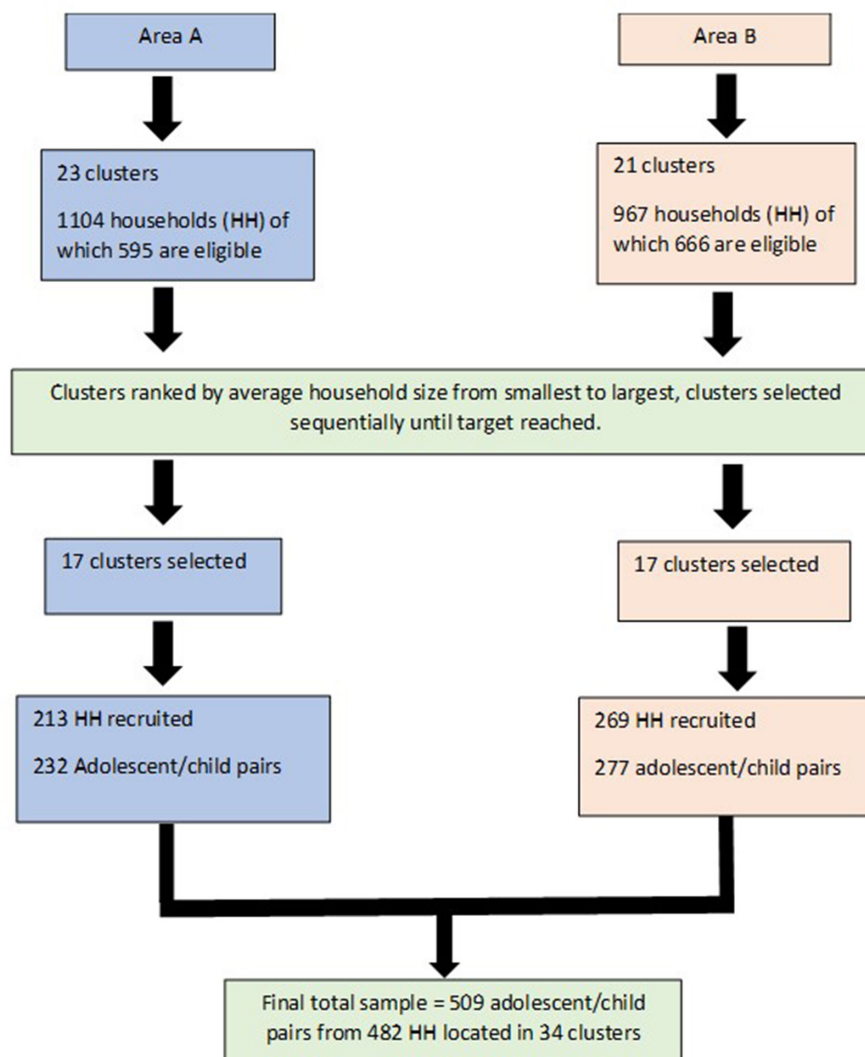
Area A

Area B

23 clusters

1104 households (HH) of which 595 are eligible

21 clusters

967 households (HH) of which 666 are eligible

Clusters ranked by average household size from smallest to largest, clusters selected sequentially until target reached.

17 clusters selected

17 clusters selected

213 HH recruited

232 Adolescent/child pairs

269 HH recruited

277 adolescent/child pairs

Final total sample = 509 adolescent/child pairs from 482 HH located in 34 clusters